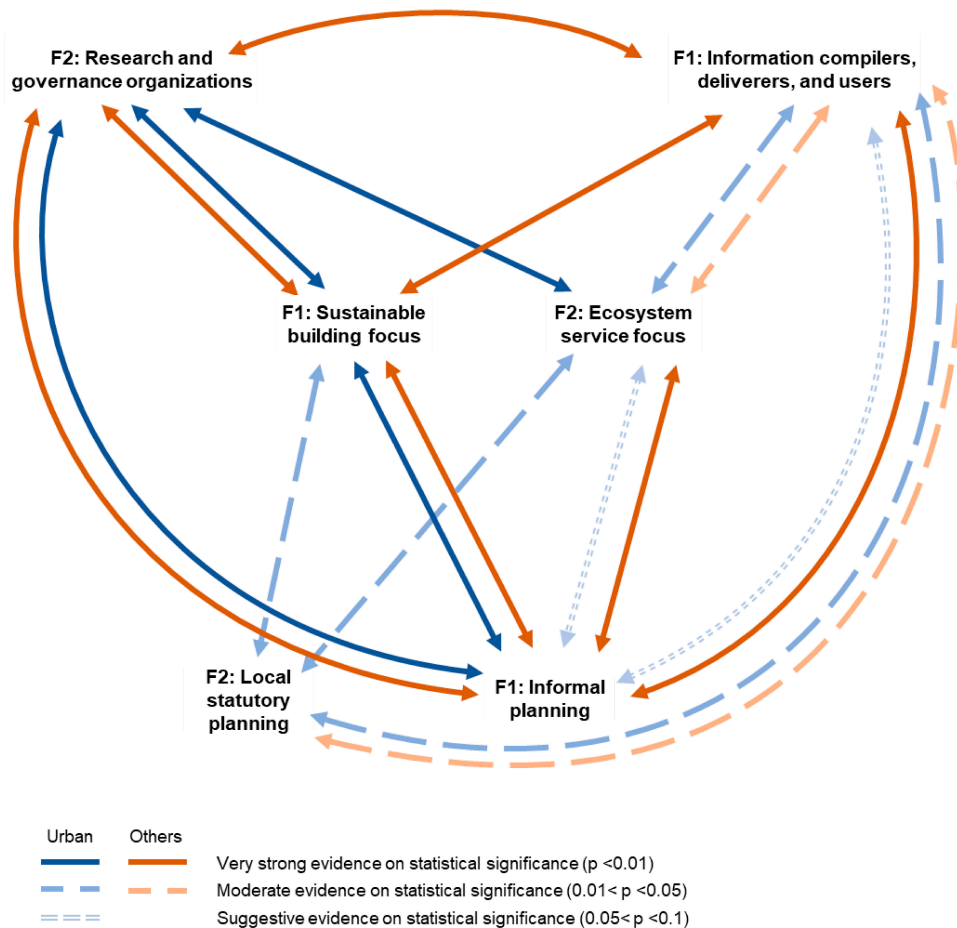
F2: Research and governance organizations

F1: Information compilers, deliverers, and users

F1: Sustainable building focus

F2: Ecosystem service focus

F2: Local statutory planning

F1: Informal planning

Urban Others

Very strong evidence on statistical significance (p <0.01)

Moderate evidence on statistical significance (0.01< p <0.05)

Suggestive evidence on statistical significance (0.05< p <0.1)